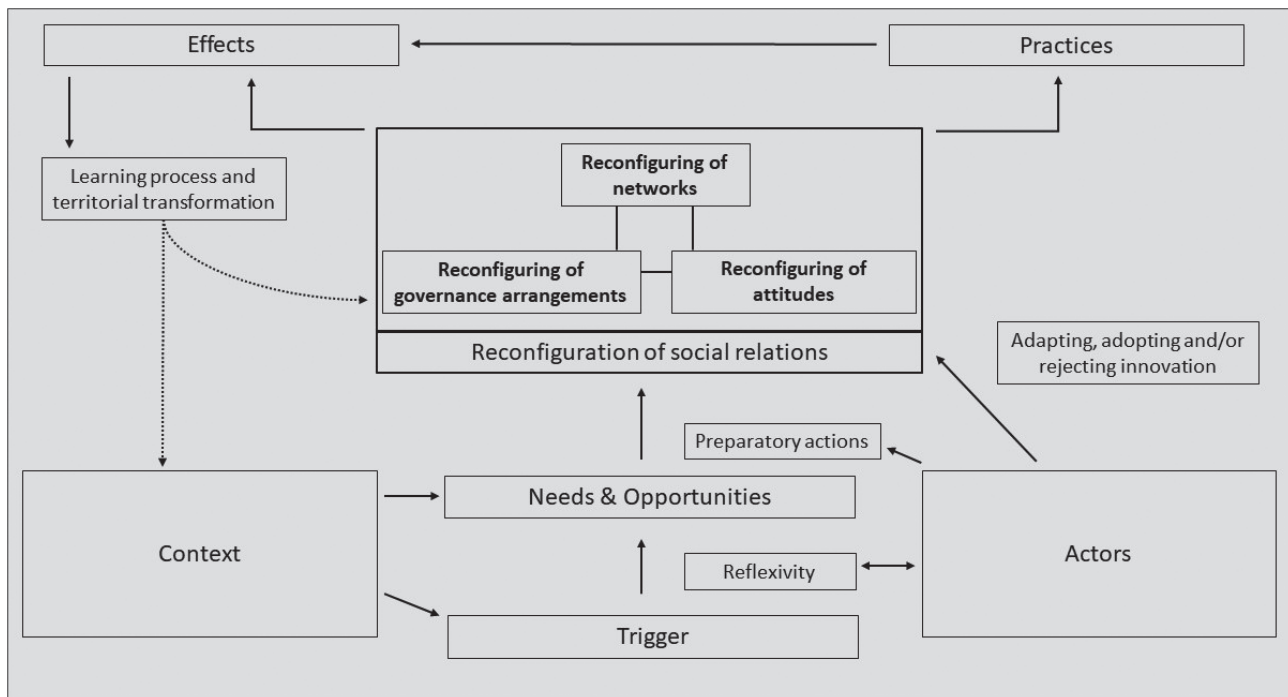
Effects

Practices

Learning process and territorial transformation

Reconfiguring of networks

Reconfiguring of governance arrangements

Reconfiguring of attitudes

Reconfiguration of social relations

Adapting, adopting and/or rejecting innovation

Preparatory actions

Context

Needs & Opportunities

Actors

Reflexivity

Trigger